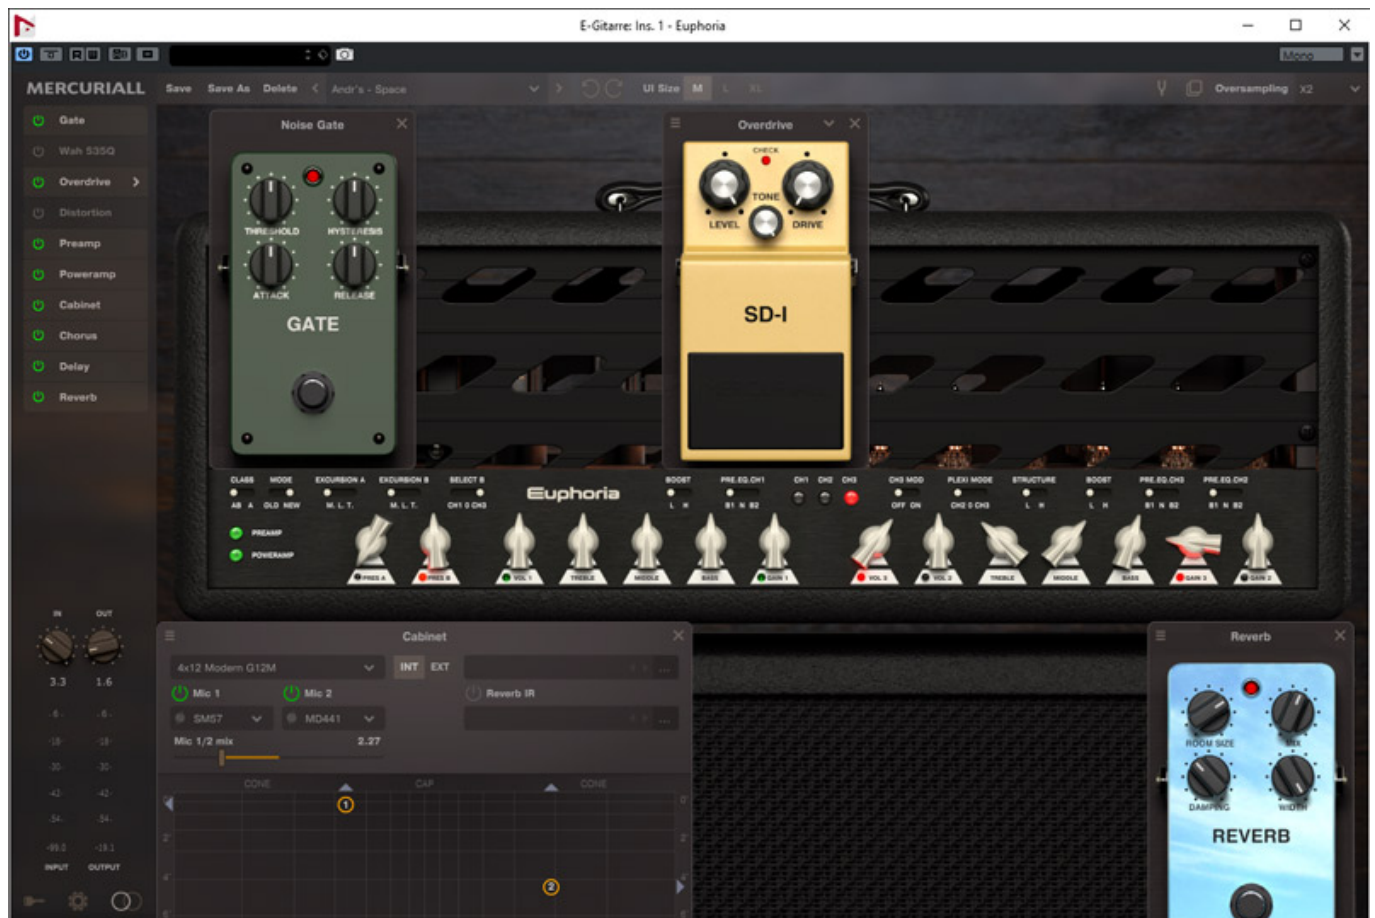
E-Gitarre: Ins. 1 - Euphoria

Mono

MERCURIALL Save Save As Delete Andr's - Space UI Size M L XL Oversampling X2

Gate
Wah 535Q
Overdrive
Distortion
Preamp
Poweramp
Cabinet
Chorus
Delay
Reverb

Noise Gate

THRESHOLD HYSTERESIS
ATTACK RELEASE
GATE

Overdrive

CHECK
TONE
LEVEL DRIVE
SD-I

CLASS MODE EXCURSION A EXCURSION B SELECT B
AB A OLD NEW M. L. T. M. L. T. CH1 CH2 CH3
Euphoria
BOOST PRE.EQ.CH1 CH1 CH2 CH3 CH3 MOD PLEXI MODE STRUCTURE BOOST PRE.EQ.CH3 PRE.EQ.CH2
L H B1 N B2 OFF ON CH2 CH3 L H L H B1 N B2 B1 N B2
PREAMP
POWERAMP
PRES A PRES B VOL 1 TREBLE MIDDLE BASS GAIN 1 VOL 3 VOL 2 TREBLE MIDDLE BASS GAIN 3 GAIN 2

IN OUT
3.3 1.6
-6 -6
-18 -18
-30 -30
-42 -42
-54 -54
-99.0 -19.1
INPUT OUTPUT

Cabinet

4x12 Modern G12M INT EXT
Mic 1 Mic 2 Reverb IR
SM57 MD441
Mic 1/2 mix 2.27
CONE CAP CONE
1
2

Reverb

ROOM SIZE MIX
DAMPING WIDTH
REVERB